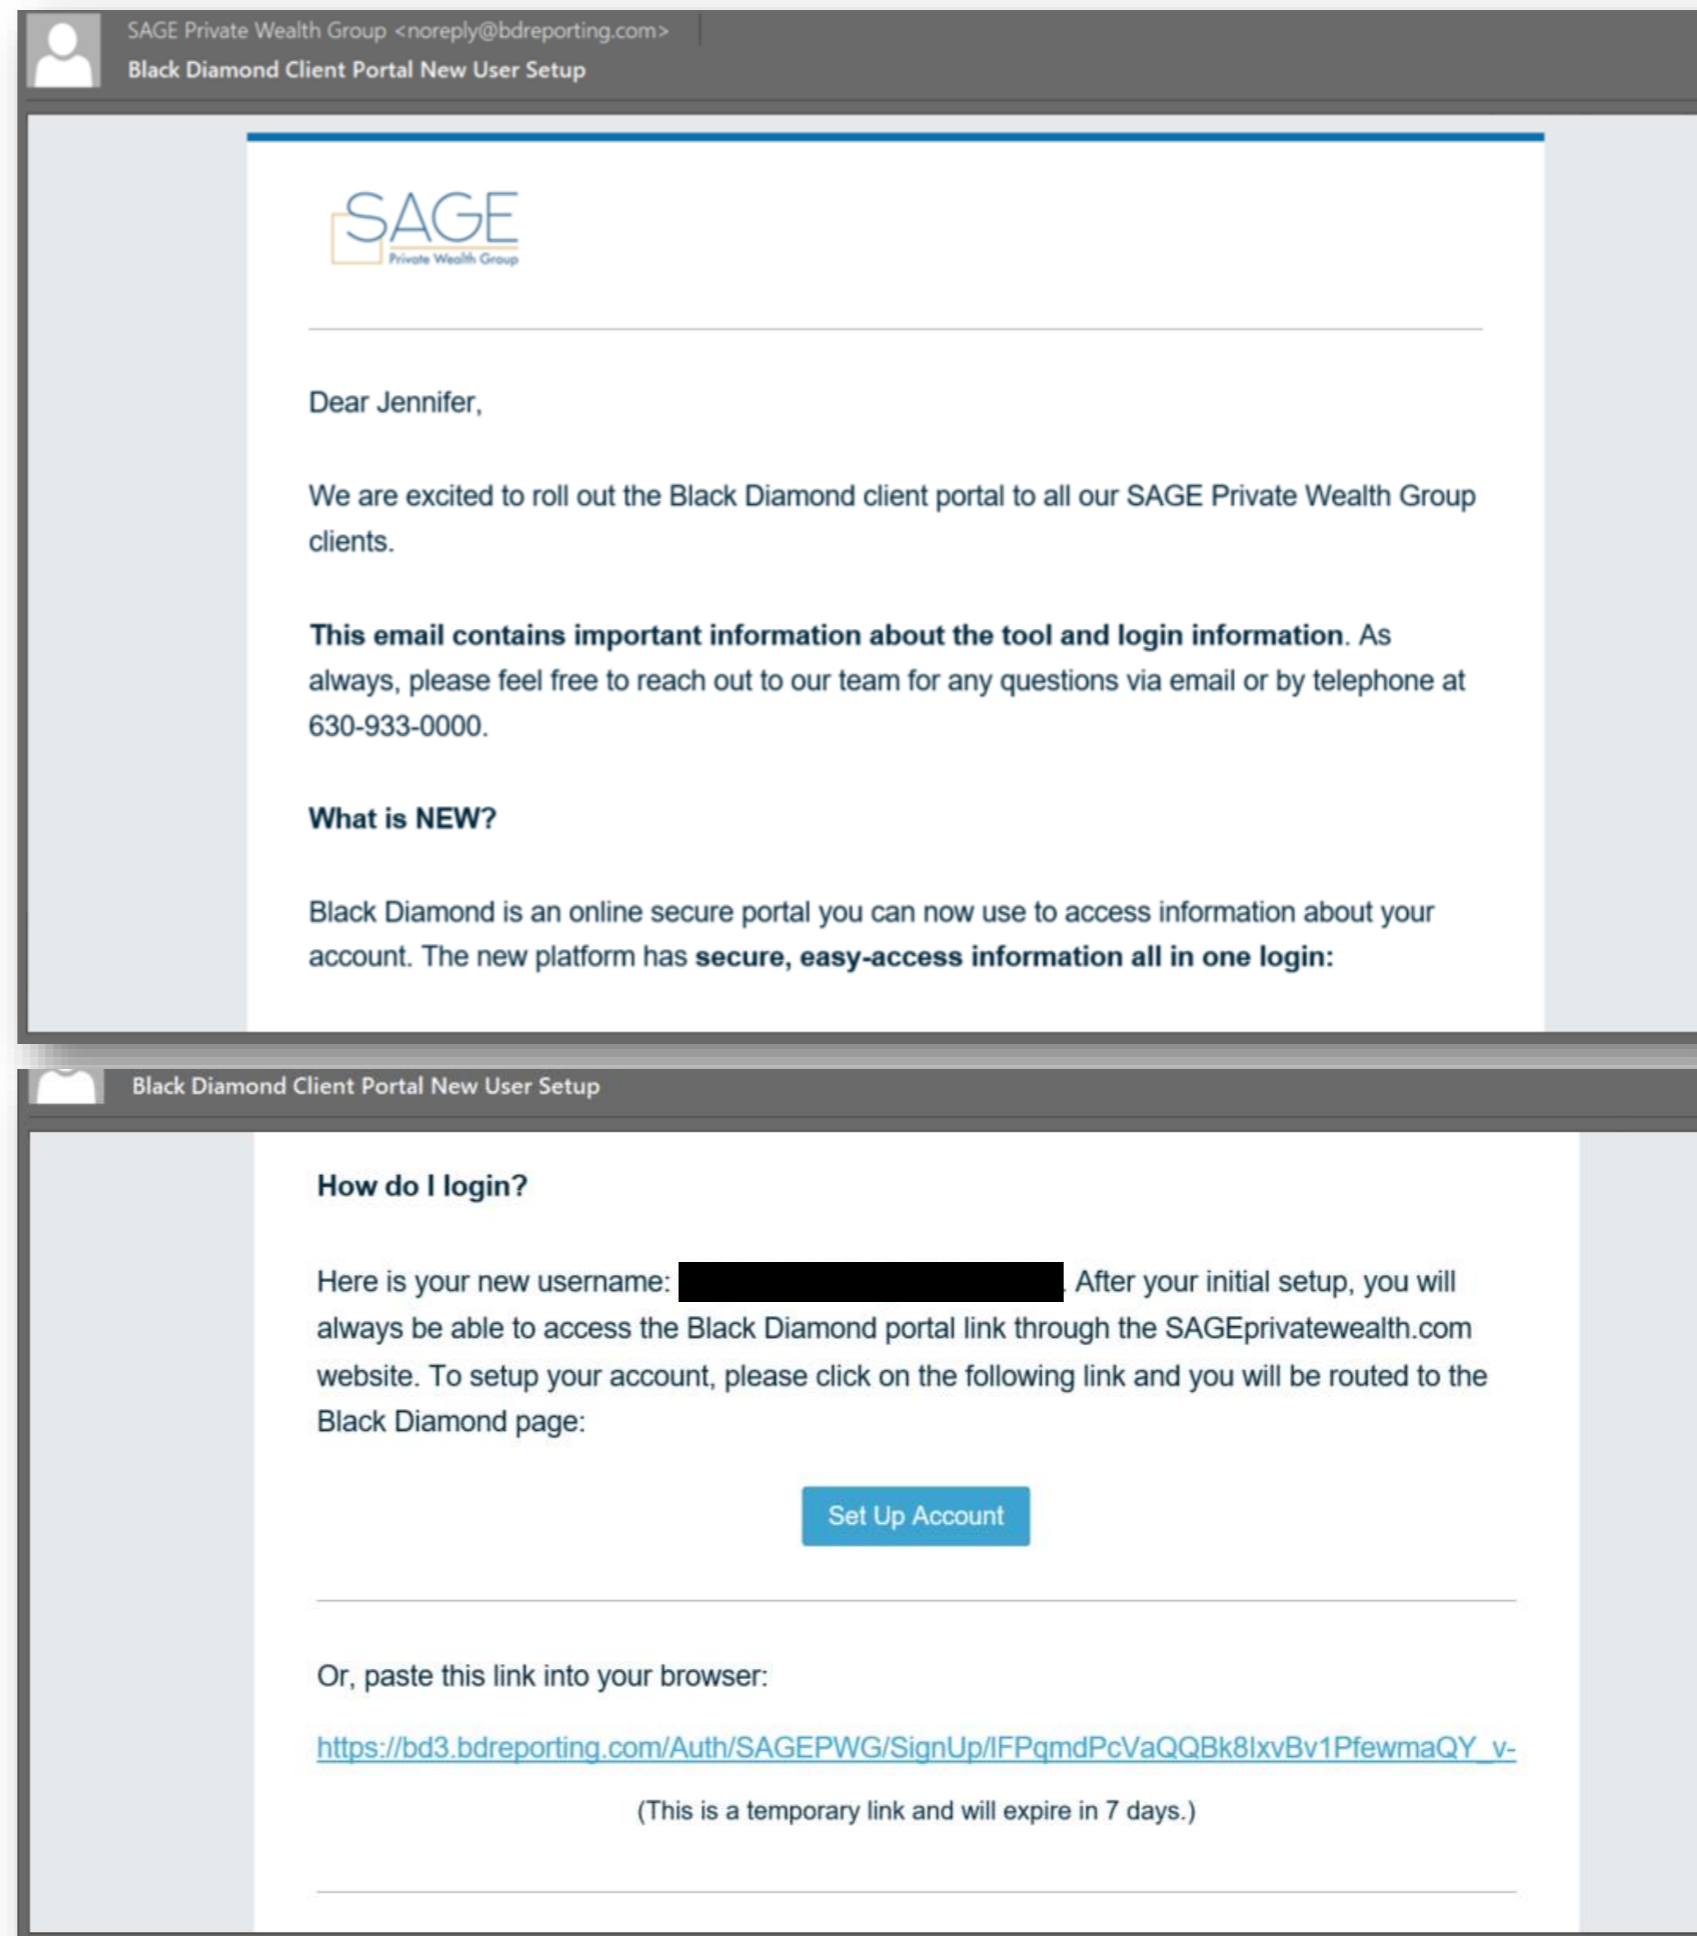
SAGE Private Wealth Group <noreply@bdreporting.com>
Black Diamond Client Portal New User Setup

SAGE
Private Wealth Group

Dear Jennifer,

We are excited to roll out the Black Diamond client portal to all our SAGE Private Wealth Group clients.

**This email contains important information about the tool and login information**. As always, please feel free to reach out to our team for any questions via email or by telephone at 630-933-0000.

**What is NEW?**

Black Diamond is an online secure portal you can now use to access information about your account. The new platform has **secure, easy-access information all in one login:**

Black Diamond Client Portal New User Setup

**How do I login?**

Here is your new username: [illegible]. After your initial setup, you will always be able to access the Black Diamond portal link through the SAGEprivatewealth.com website. To setup your account, please click on the following link and you will be routed to the Black Diamond page:

Set Up Account

Or, paste this link into your browser:

https://bd3.bdreporting.com/Auth/SAGEPWG/SignUp/lFPqmdPcVaQQBk8lxvBv1PfewmaQY_v-

(This is a temporary link and will expire in 7 days.)